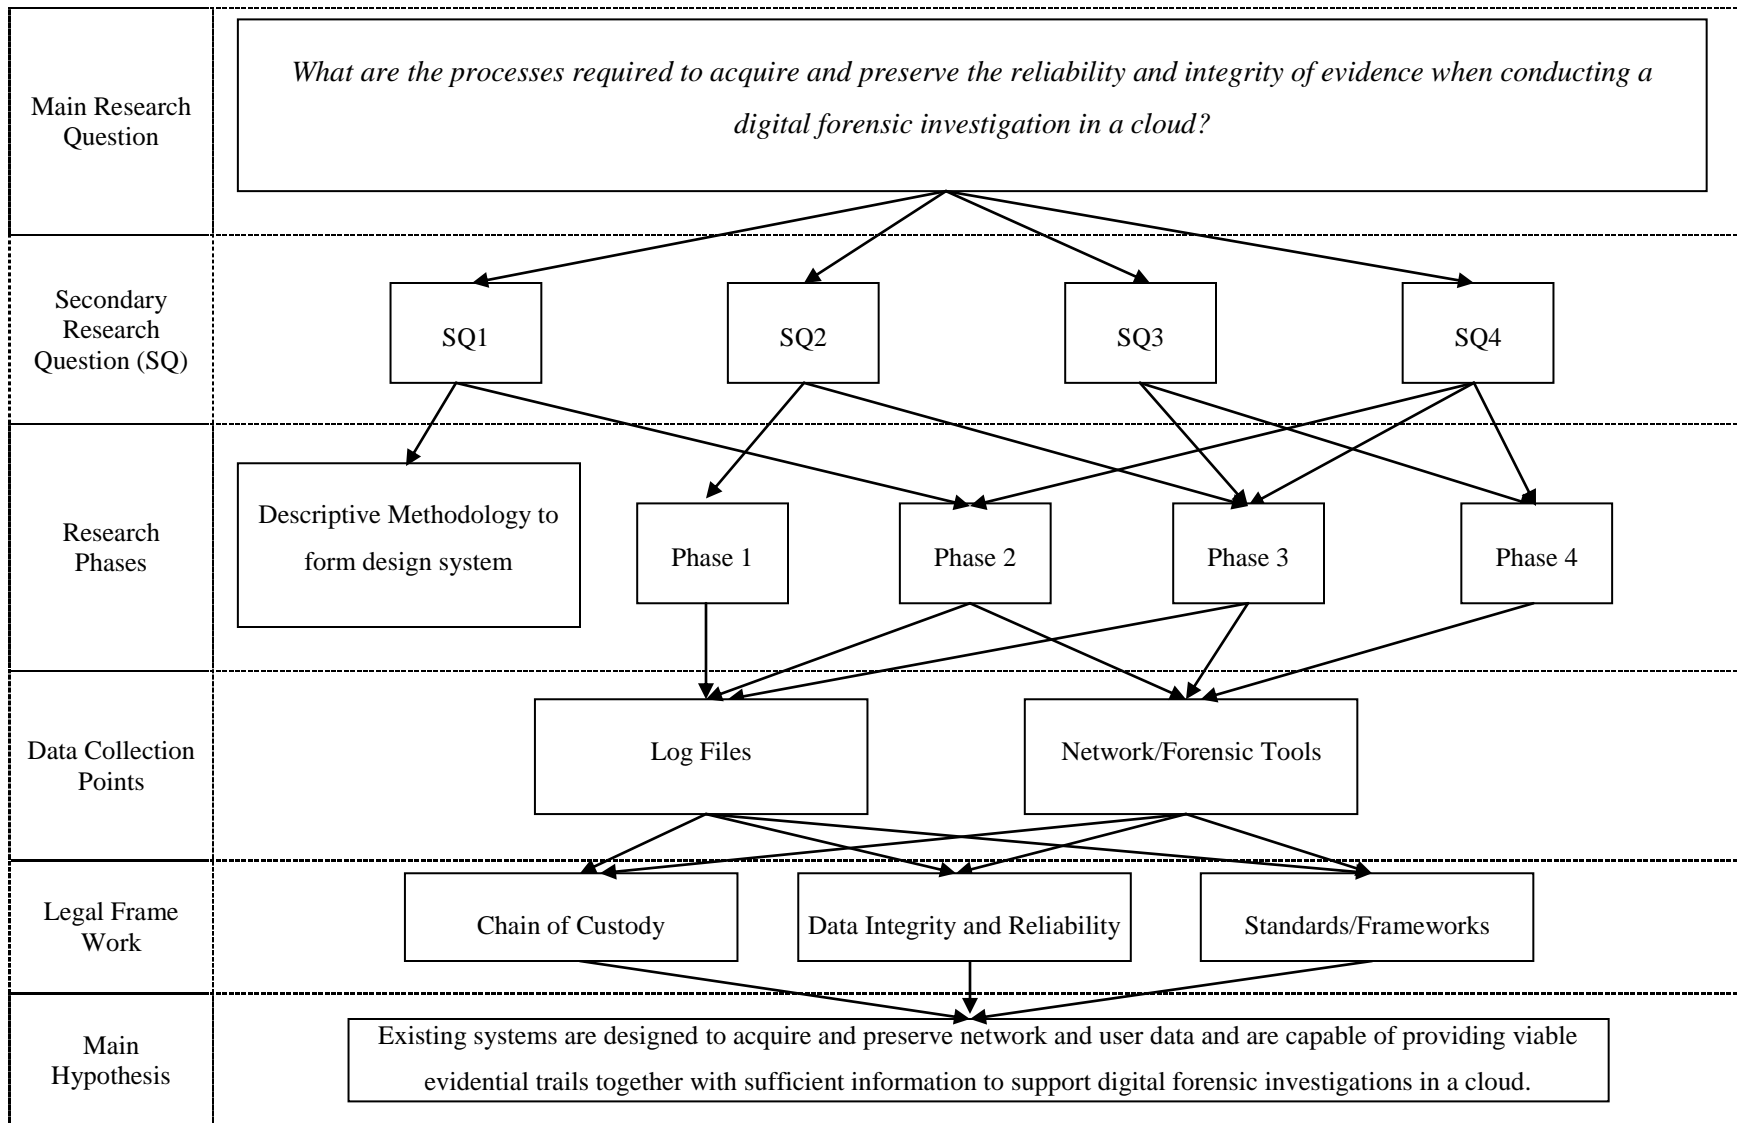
Main Research Question

What are the processes required to acquire and preserve the reliability and integrity of evidence when conducting a digital forensic investigation in a cloud?

Secondary Research Question (SQ)

SQ1

SQ2

SQ3

SQ4

Research Phases

Descriptive Methodology to form design system

Phase 1

Phase 2

Phase 3

Phase 4

Data Collection Points

Log Files

Network/Forensic Tools

Legal Frame Work

Chain of Custody

Data Integrity and Reliability

Standards/Frameworks

Main Hypothesis

Existing systems are designed to acquire and preserve network and user data and are capable of providing viable evidential trails together with sufficient information to support digital forensic investigations in a cloud.